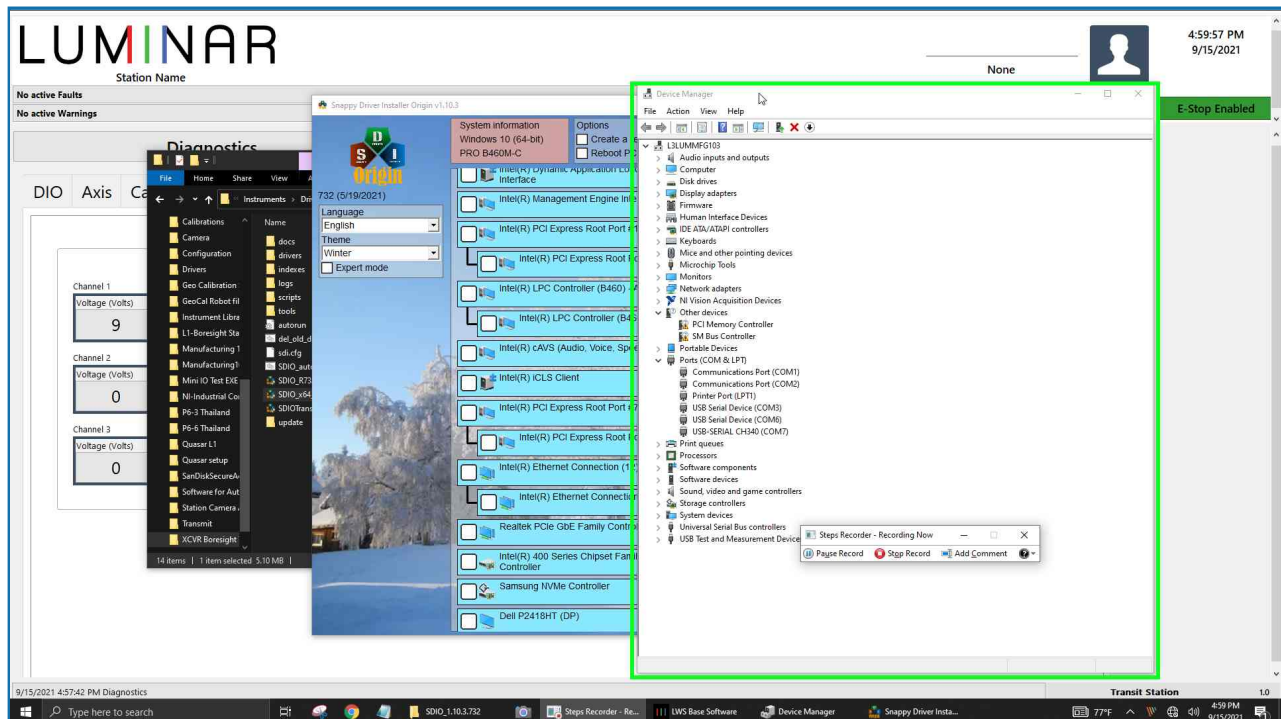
LUMINAR
Station Name

None

4:59:57 PM
9/15/2021

No active Faults
No active Warnings

E-Stop Enabled

Diagnostics

DIO Axis Ca

Channel 1
Voltage (Volts)
9
Channel 2
Voltage (Volts)
0
Channel 3
Voltage (Volts)
0

File Home Share View
Instruments > Dr
Calibrations
Camera
Configuration
Drivers
Geo Calibration
GeoCal Robot fil
Instrument Libra
L1-Boresight Sta
Manufacturing 1
Manufacturing
Mini IO Test EXE
NI-Industrial Co
P6-3 Thailand
P6-6 Thailand
Quasar L1
Quasar setup
SanDiskSecureA
Software for Aut
Station Camera
Transmit
XCVR Boresight
Name
docs
drivers
indexes
logs
scripts
tools
autorun
del_old_d
sdi.cfg
SDIO_auto
SDIO_R73
SDIO_x64
SDIOTrans
update
14 items | 1 item selected 5.10 MB |

Snappy Driver Installer Origin v1.10.3
732 (5/19/2021)
Language
English
Theme
Winter
Expert mode
System information
Windows 10 (64-bit)
PRO B460M-C
Options
Create a
Reboot P
Intel(R) Dynamic Application Lo Interface
Intel(R) Management Engine Int
Intel(R) PCI Express Root Port
Intel(R) PCI Express Root Port
Intel(R) LPC Controller (B460)
Intel(R) LPC Controller (B4
Intel(R) cAVS (Audio, Voice, Spe
Intel(R) iCLS Client
Intel(R) PCI Express Root Port
Intel(R) PCI Express Root Port
Intel(R) Ethernet Connection (1
Intel(R) Ethernet Connectio
Realtek PCIe GbE Family Contr
Intel(R) 400 Series Chipset Fan Controller
Samsung NVMe Controller
Dell P2418HT (DP)

Device Manager
File Action View Help
L3LUMMFG103
Audio inputs and outputs
Computer
Disk drives
Display adapters
Firmware
Human Interface Devices
IDE ATA/ATAPI controllers
Keyboards
Mice and other pointing devices
Microchip Tools
Monitors
Network adapters
NI Vision Acquisition Devices
Other devices
PCI Memory Controller
SM Bus Controller
Portable Devices
Ports (COM & LPT)
Communications Port (COM1)
Communications Port (COM2)
Printer Port (LPT1)
USB Serial Device (COM3)
USB Serial Device (COM6)
USB-SERIAL CH340 (COM7)
Print queues
Processors
Software components
Software devices
Sound, video and game controllers
Storage controllers
System devices
Universal Serial Bus controllers
USB Test and Measurement Device

Steps Recorder - Recording Now
Pause Record Stop Record Add Comment

9/15/2021 4:57:42 PM Diagnostics
Transit Station
1.0

Type here to search
SDIO_1.10.3.732
Steps Recorder - Re...
LWS Base Software
Device Manager
Snappy Driver Insta...
77°F
4:59 PM
9/15/2021